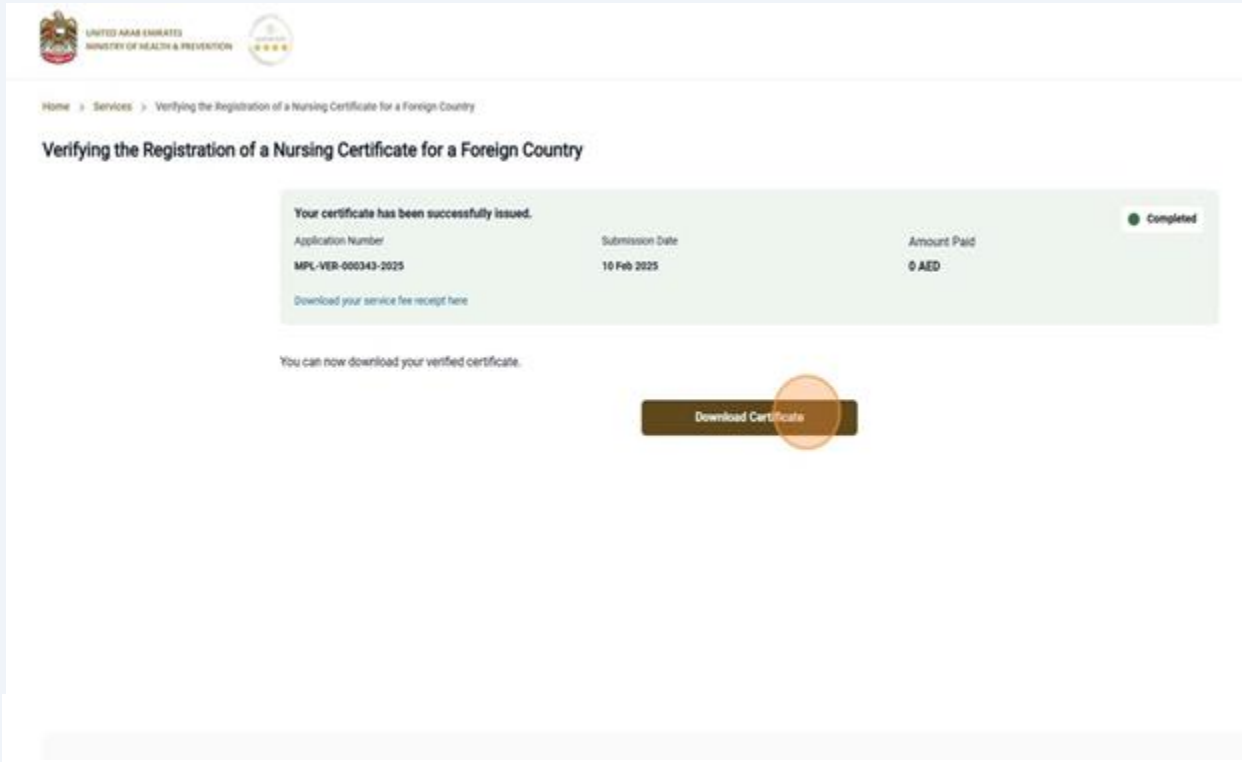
UNITED ARAB EMIRATES
MINISTRY OF HEALTH & PREVENTION

Home > Services > Verifying the Registration of a Nursing Certificate for a Foreign Country

Verifying the Registration of a Nursing Certificate for a Foreign Country

Your certificate has been successfully issued.

Completed

| Application Number | Submission Date | Amount Paid |
|---|---|---|
| MPL-VER-000343-2025 | 10 Feb 2025 | 0 AED |

Download your service fee receipt here

You can now download your verified certificate.

Download Certificate